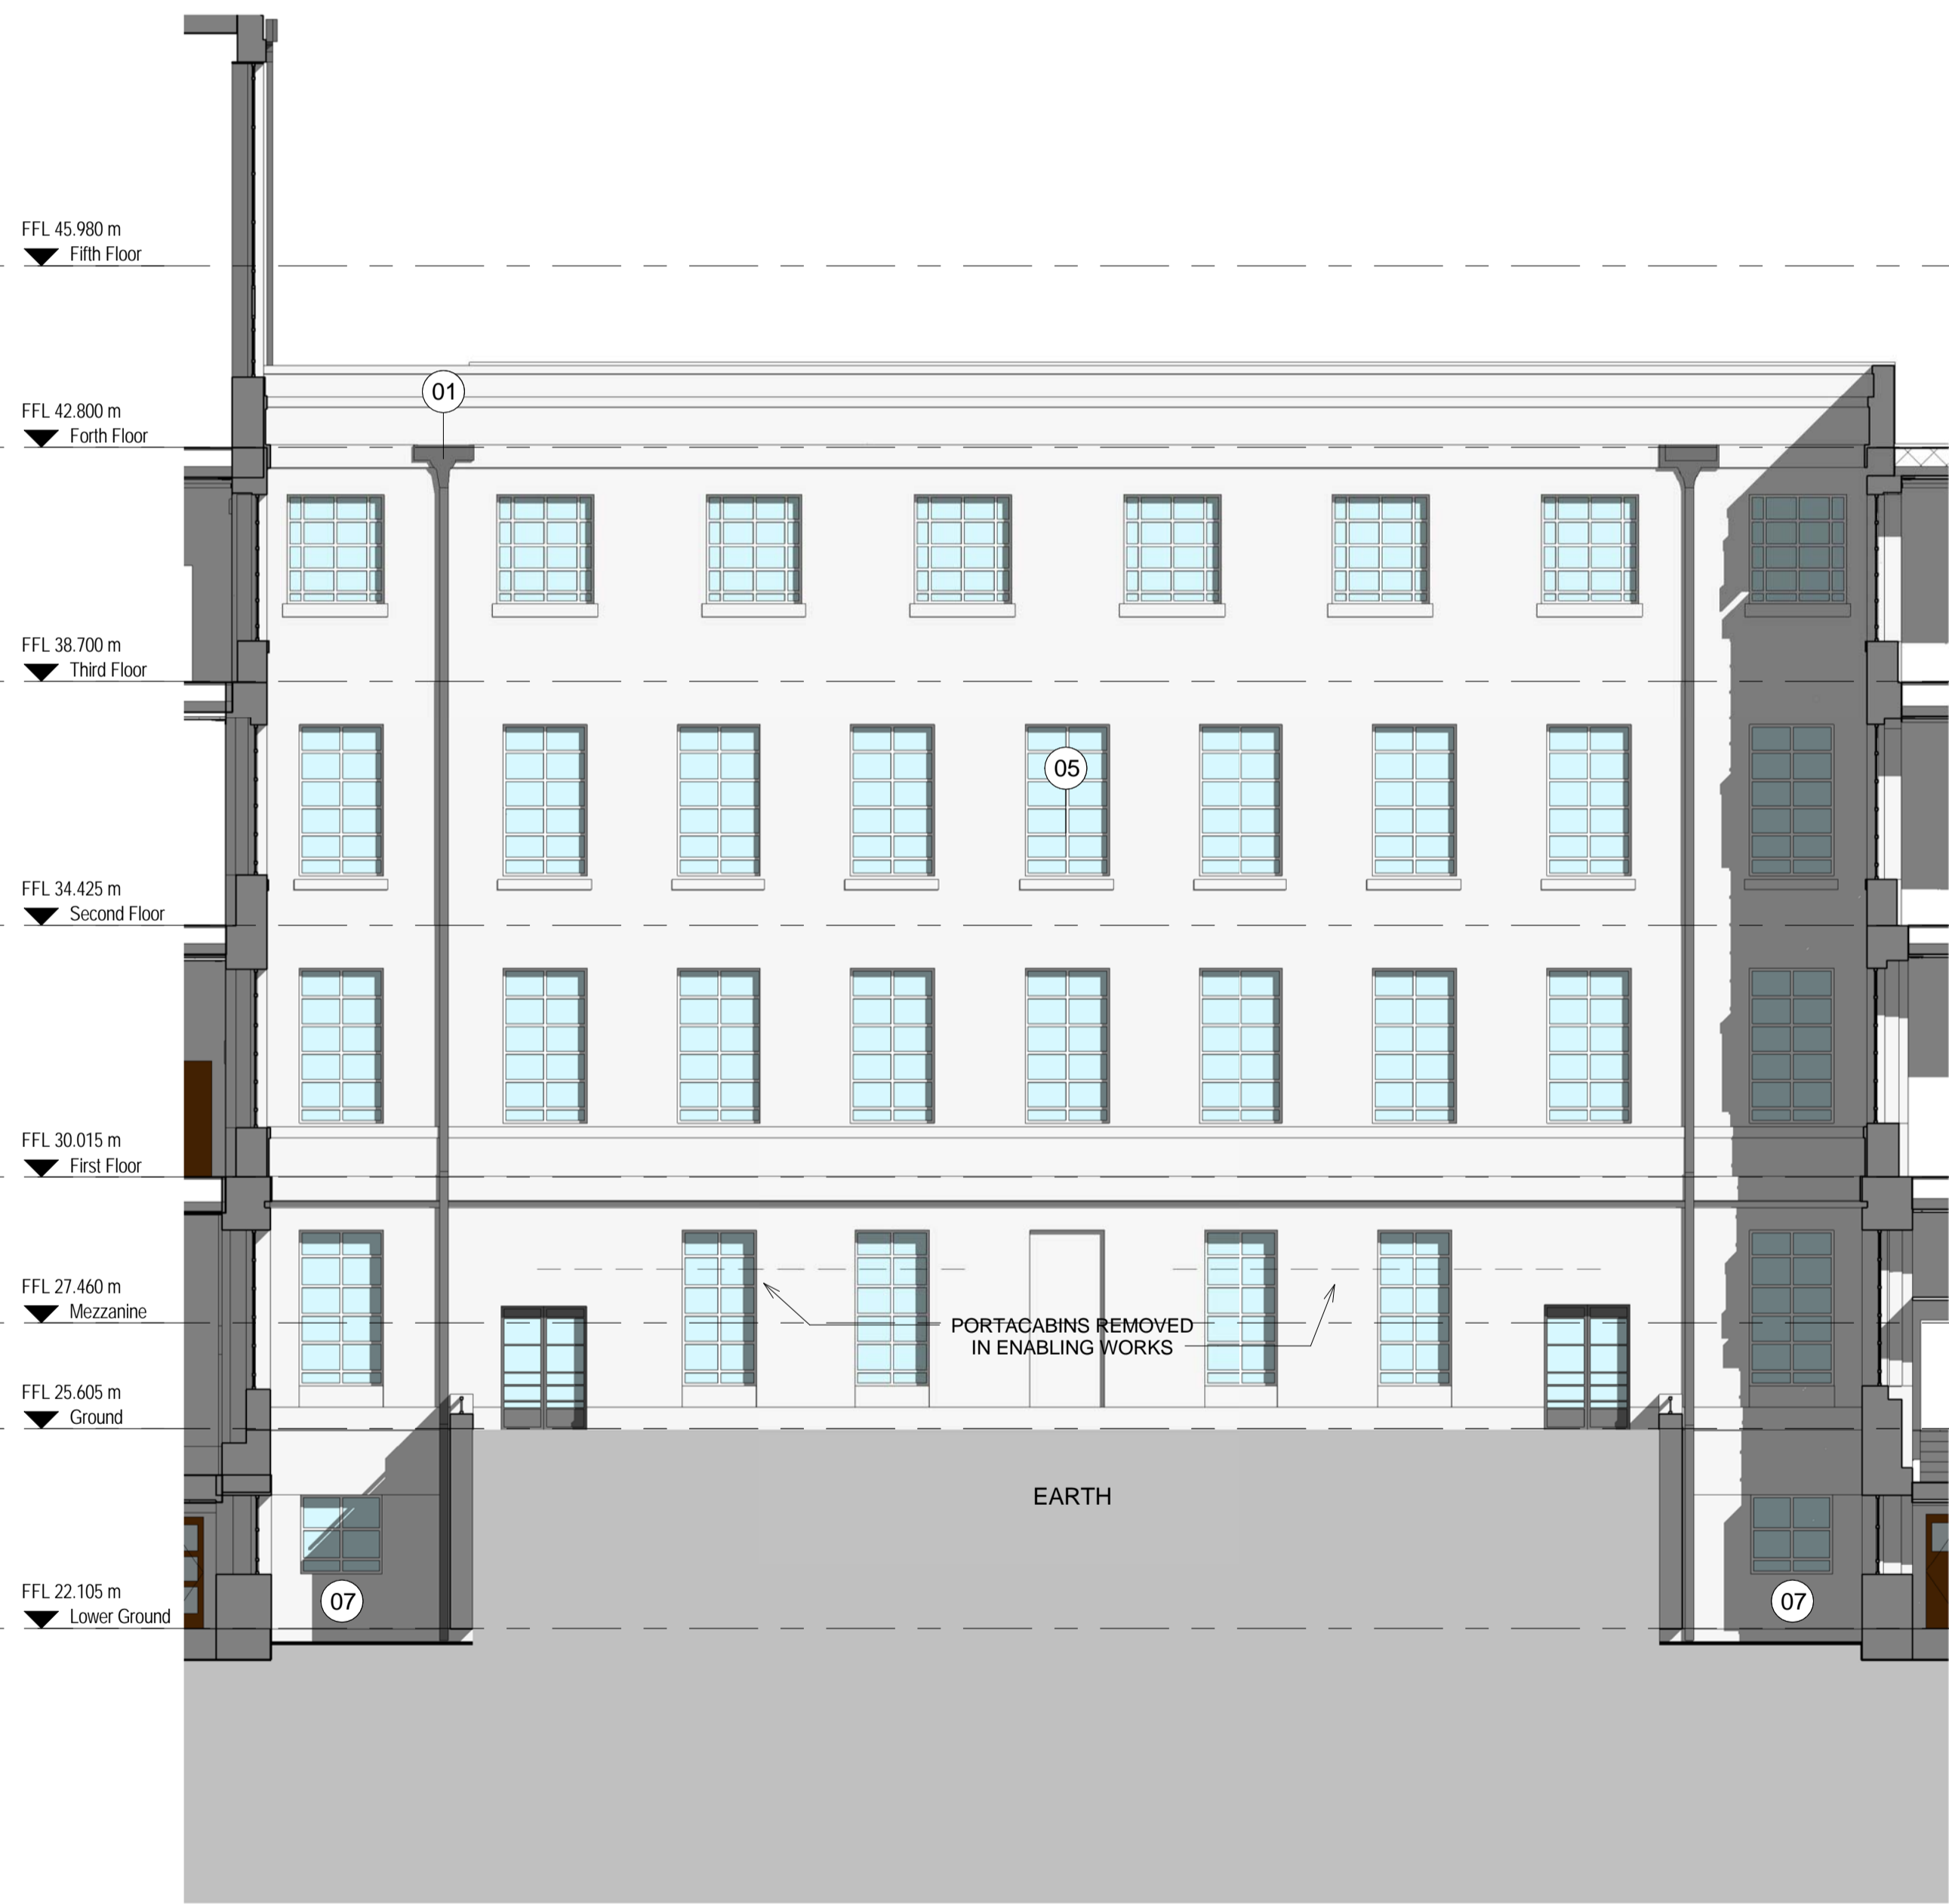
FFL 45.980 m
Fifth Floor

FFL 42.800 m
Forth Floor

01

FFL 38.700 m
Third Floor

05

FFL 34.425 m
Second Floor

FFL 30.015 m
First Floor

FFL 27.460 m
Mezzanine

PORTACABINS REMOVED
IN ENABLING WORKS

FFL 25.605 m
Ground

EARTH

FFL 22.105 m
Lower Ground

07

07